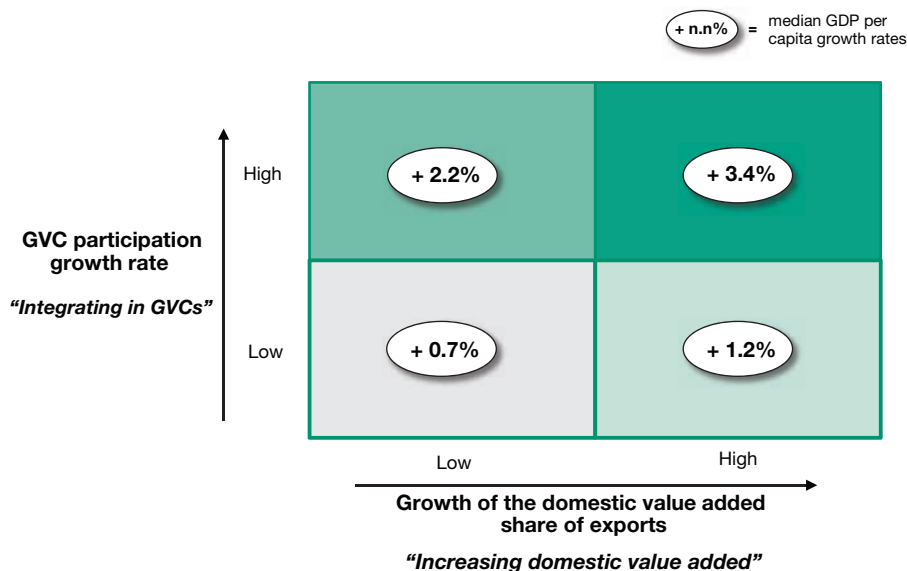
+ n.n% = median GDP per capita growth rates

GVC participation growth rate

"Integrating in GVCs"

High

Low

+ 2.2%

+ 3.4%

+ 0.7%

+ 1.2%

Low

High

Growth of the domestic value added share of exports

"Increasing domestic value added"